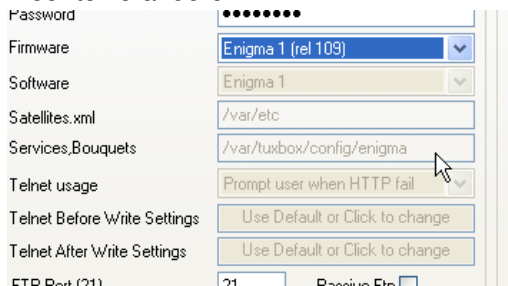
Password ••••••••
Firmware Enigma 1 (rel 109)
Software Enigma 1
Satellites.xml /var/etc
Services,Bouquets /var/tuxbox/config/enigma
Telnet usage Prompt user when HTTP fail
Telnet Before Write Settings Use Default or Click to change
Telnet After Write Settings Use Default or Click to change
FTP Port (21) 21 Passive Ftp